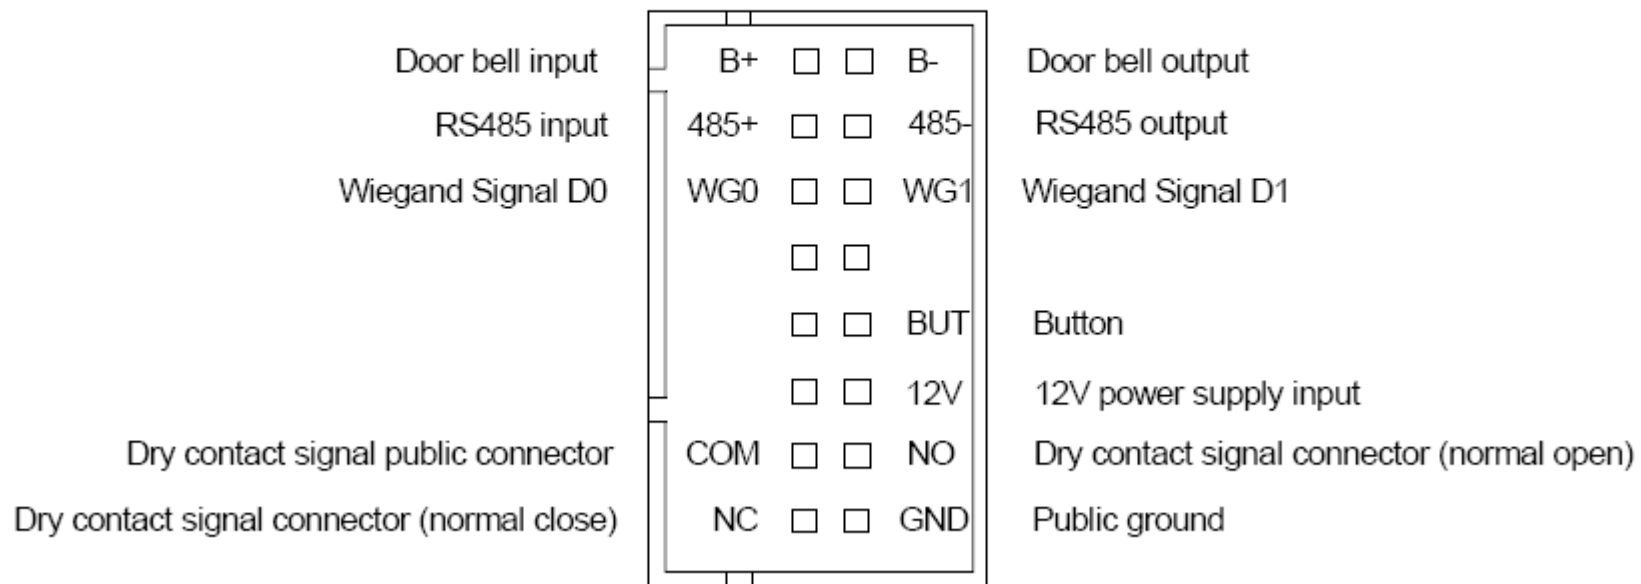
Door bell input B+ B- Door bell output

RS485 input 485+ 485- RS485 output

Wiegand Signal D0 WG0 WG1 Wiegand Signal D1

BUT Button

12V 12V power supply input

Dry contact signal public connector COM NO Dry contact signal connector (normal open)

Dry contact signal connector (normal close) NC GND Public ground